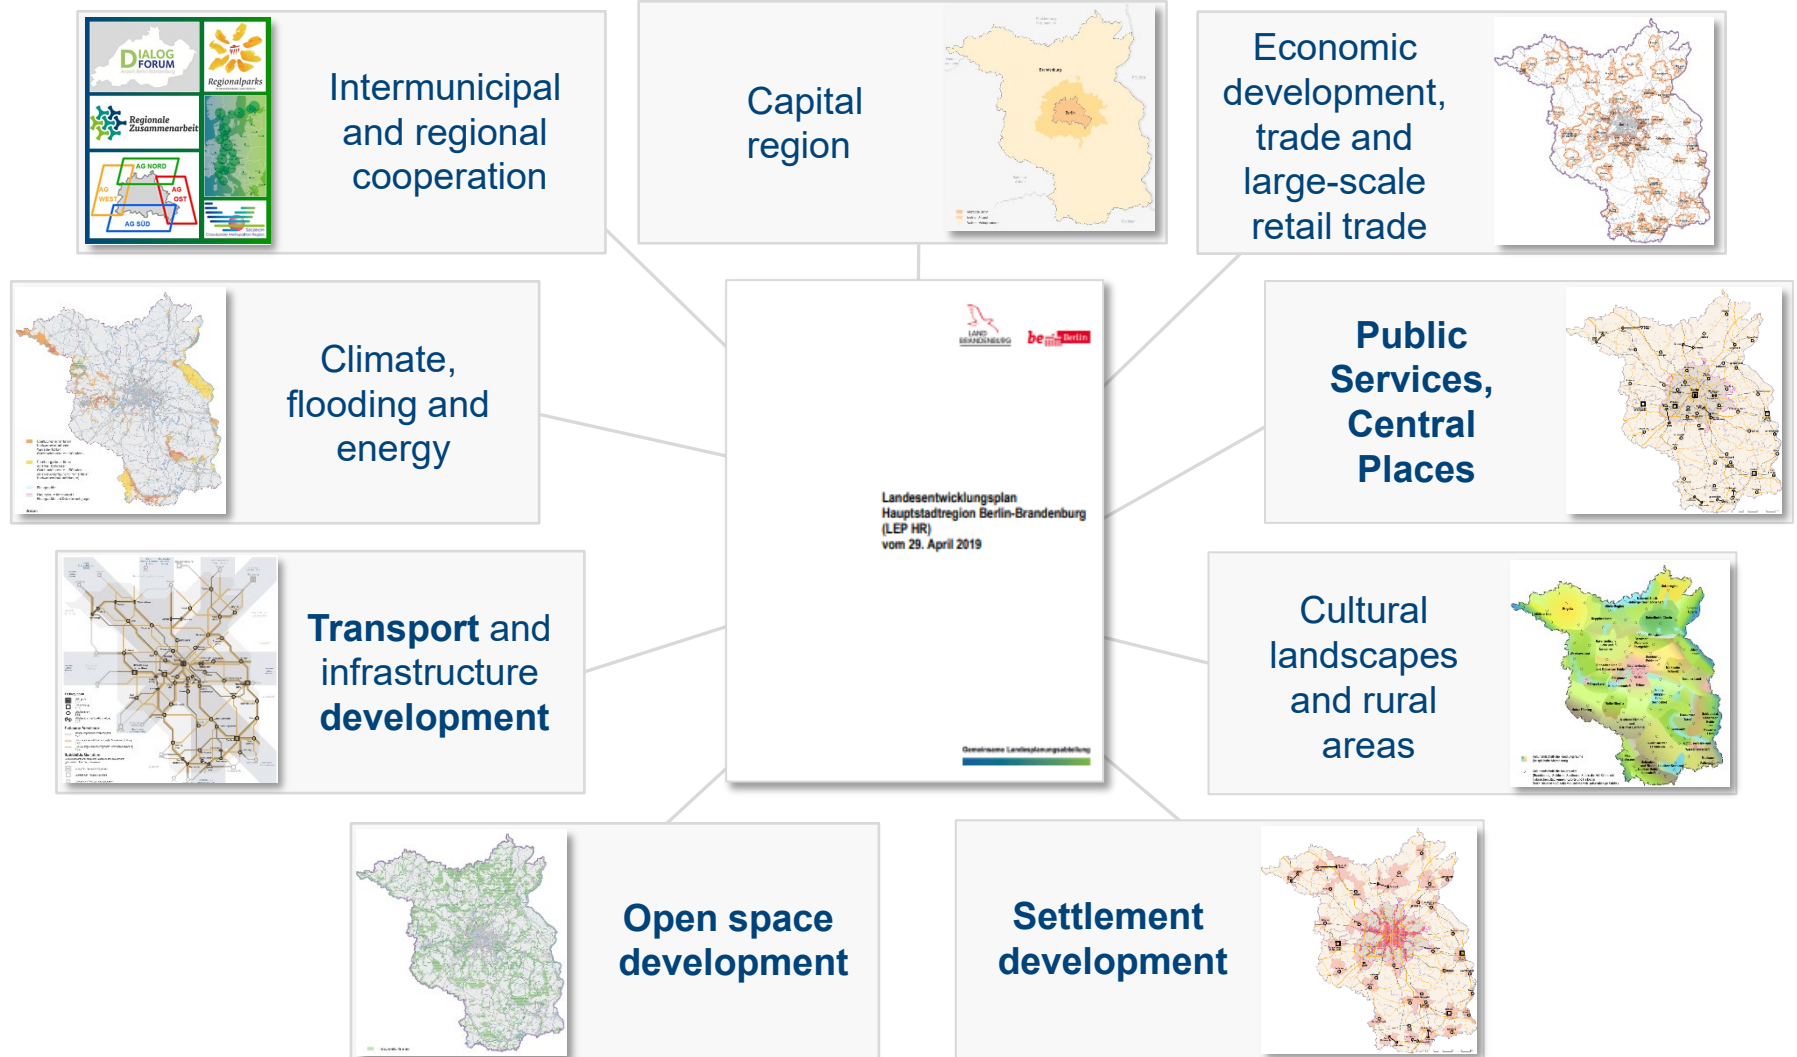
DIALOG FORUM

Regionalparks

Regionale Zusammenarbeit

AG NORD

AG WEST

AG OST

AG SÜD

Intermunicipal and regional cooperation

Capital region

Economic development, trade and large-scale retail trade

Climate, flooding and energy

LAND BRANDENBURG

be Berlin

Landesentwicklungsplan Hauptstadtregion Berlin-Brandenburg (LEP HR) vom 29. April 2019

Gemeinsame Landesplanungsabteilung

Public Services, Central Places

Transport and infrastructure development

Cultural landscapes and rural areas

Open space development

Settlement development